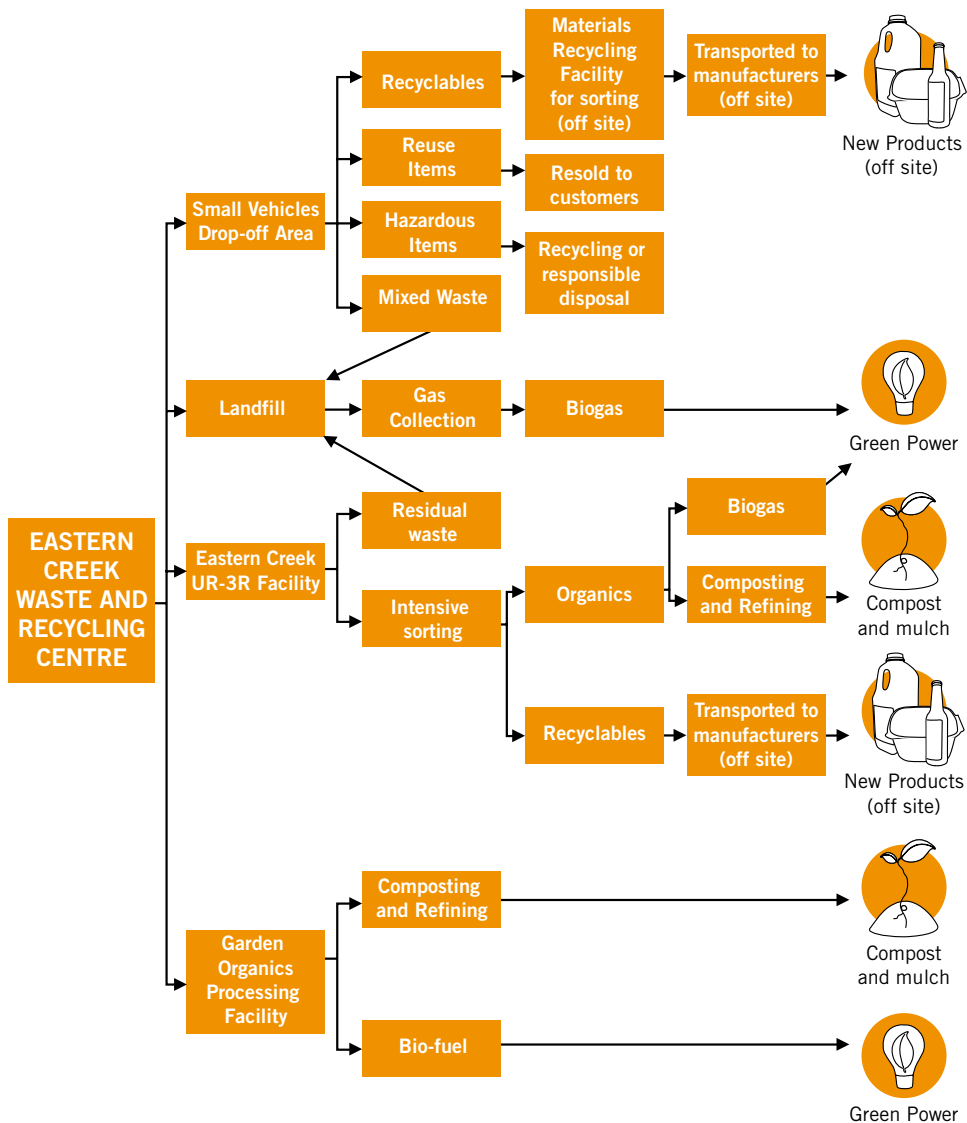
EASTERN CREEK WASTE AND RECYCLING CENTRE

Small Vehicles Drop-off Area

Recyclables

Materials Recycling Facility for sorting (off site)

Transported to manufacturers (off site)

New Products (off site)

Reuse Items

Resold to customers

Hazardous Items

Recycling or responsible disposal

Mixed Waste

Landfill

Gas Collection

Biogas

Green Power

Eastern Creek UR-3R Facility

Residual waste

Intensive sorting

Organics

Biogas

Composting and Refining

Compost and mulch

Recyclables

Transported to manufacturers (off site)

New Products (off site)

Garden Organics Processing Facility

Composting and Refining

Compost and mulch

Bio-fuel

Green Power